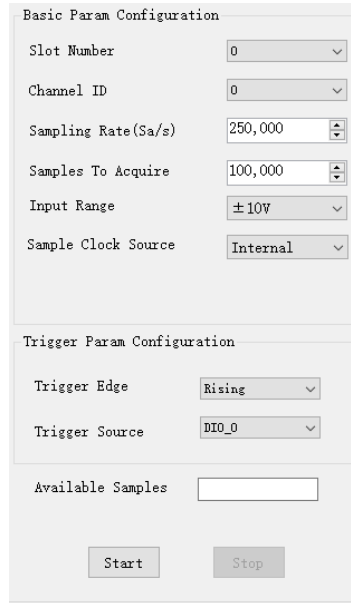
Basic Param Configuration

Slot Number | 0

Channel ID | 0

Sampling Rate(Sa/s) | 250,000

Samples To Acquire | 100,000

Input Range | ±10V

Sample Clock Source | Internal

Trigger Param Configuration

Trigger Edge | Rising

Trigger Source | DIO_0

Available Samples

Start

Stop